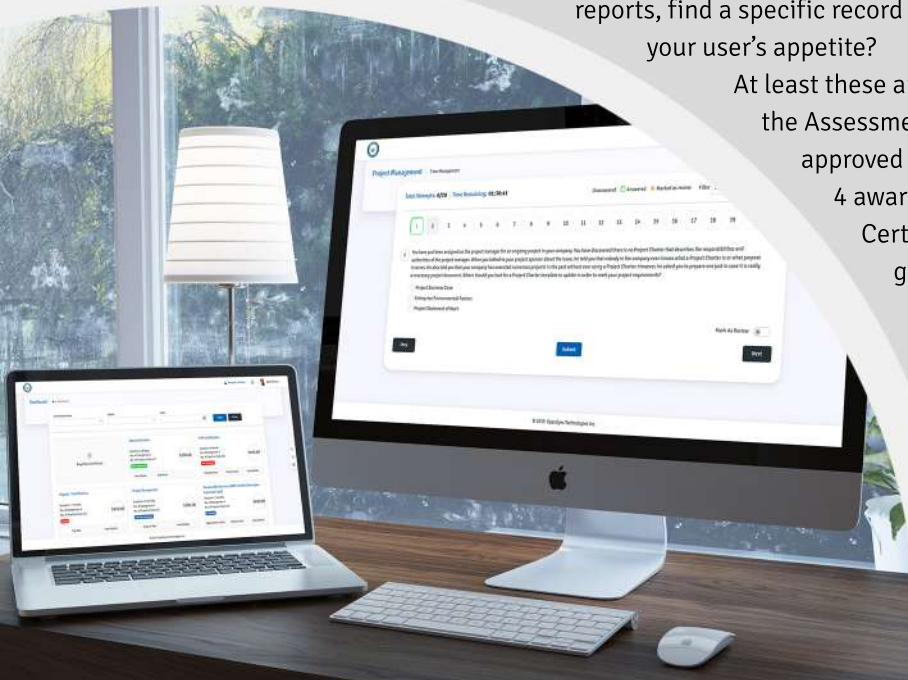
reports, find a specific record
your user's appetite?
At least these a
the Assessme
approved
4 awar
Cert
g

Project Management

Total Attempts 4/10 Time Remaining 01:30:45

Unanswered Answered Marked as review

1 2 3 4 5 6 7 8 9 10 11 12 13 14 15 16 17 18 19

Project Business Case
Enterprise Environmental Factors
Project Statement of Work

Mark As Review

Prev
Submit
Next

© 2019 OpenSync Technologies Inc

Dashboard